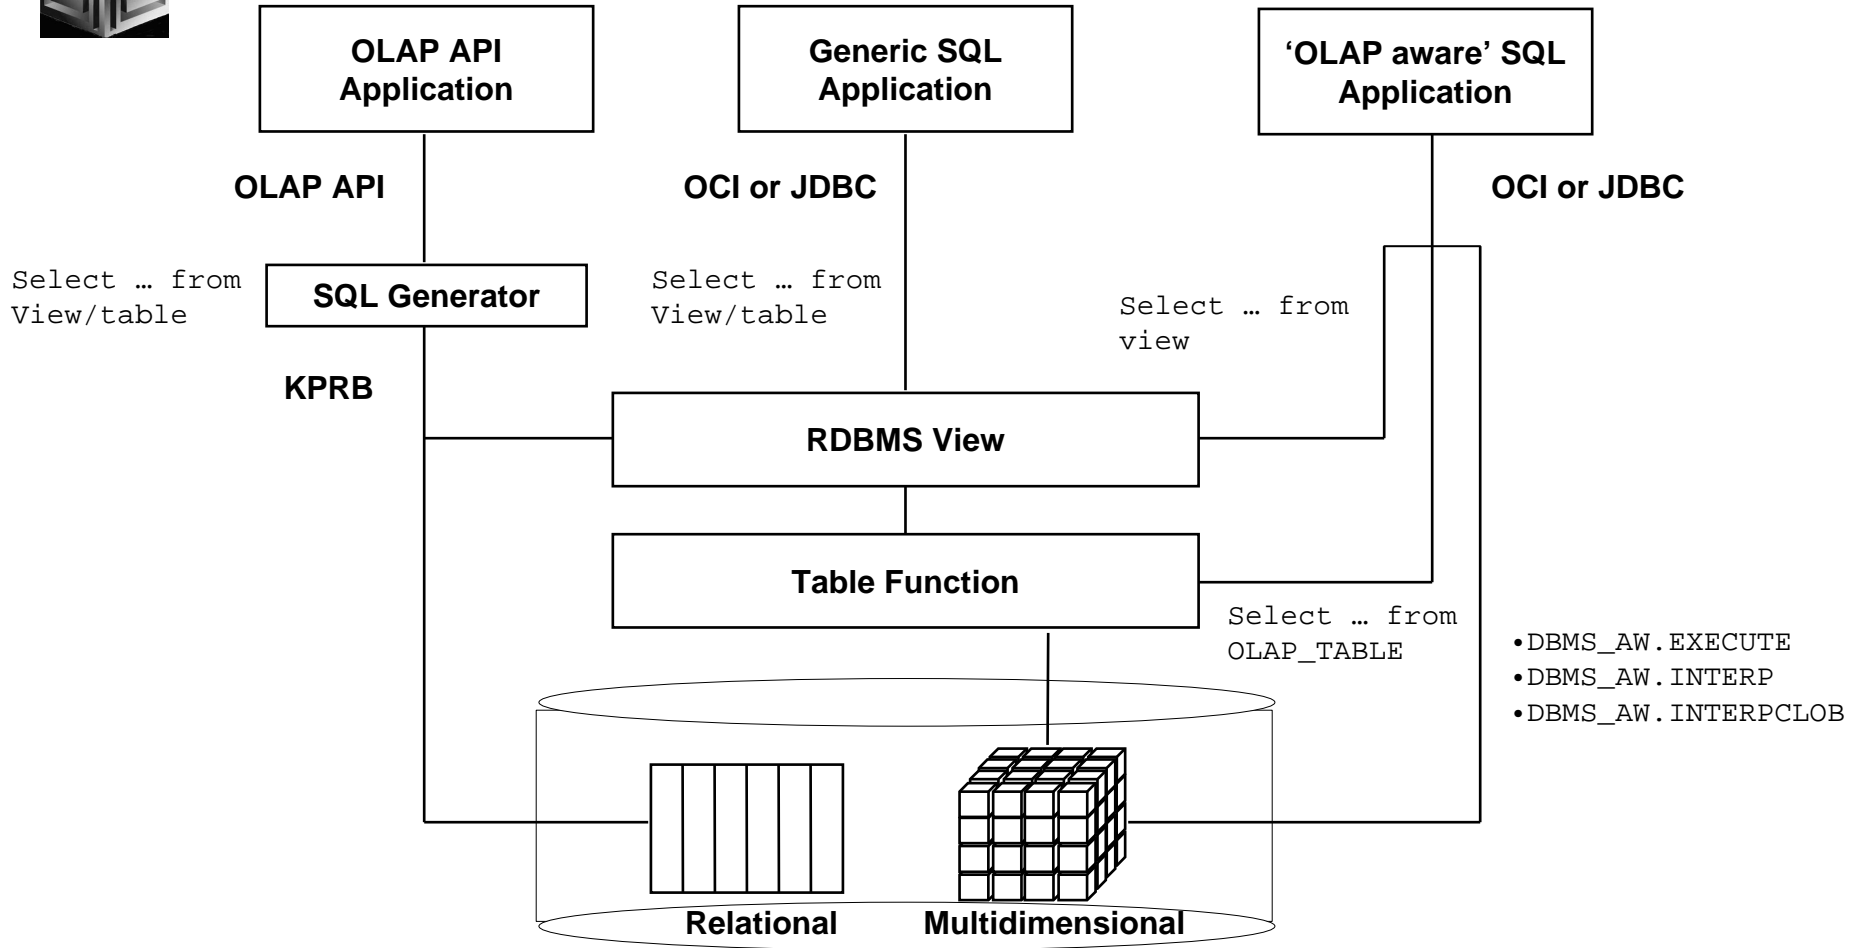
OLAP API Application

Generic SQL Application

'OLAP aware' SQL Application

OLAP API

OCI or JDBC

OCI or JDBC

Select … from View/table

SQL Generator

Select … from View/table

Select … from view

KPRB

RDBMS View

Table Function

Select … from OLAP_TABLE

•DBMS_AW.EXECUTE
•DBMS_AW.INTERP
•DBMS_AW.INTERPCLOB

Relational

Multidimensional